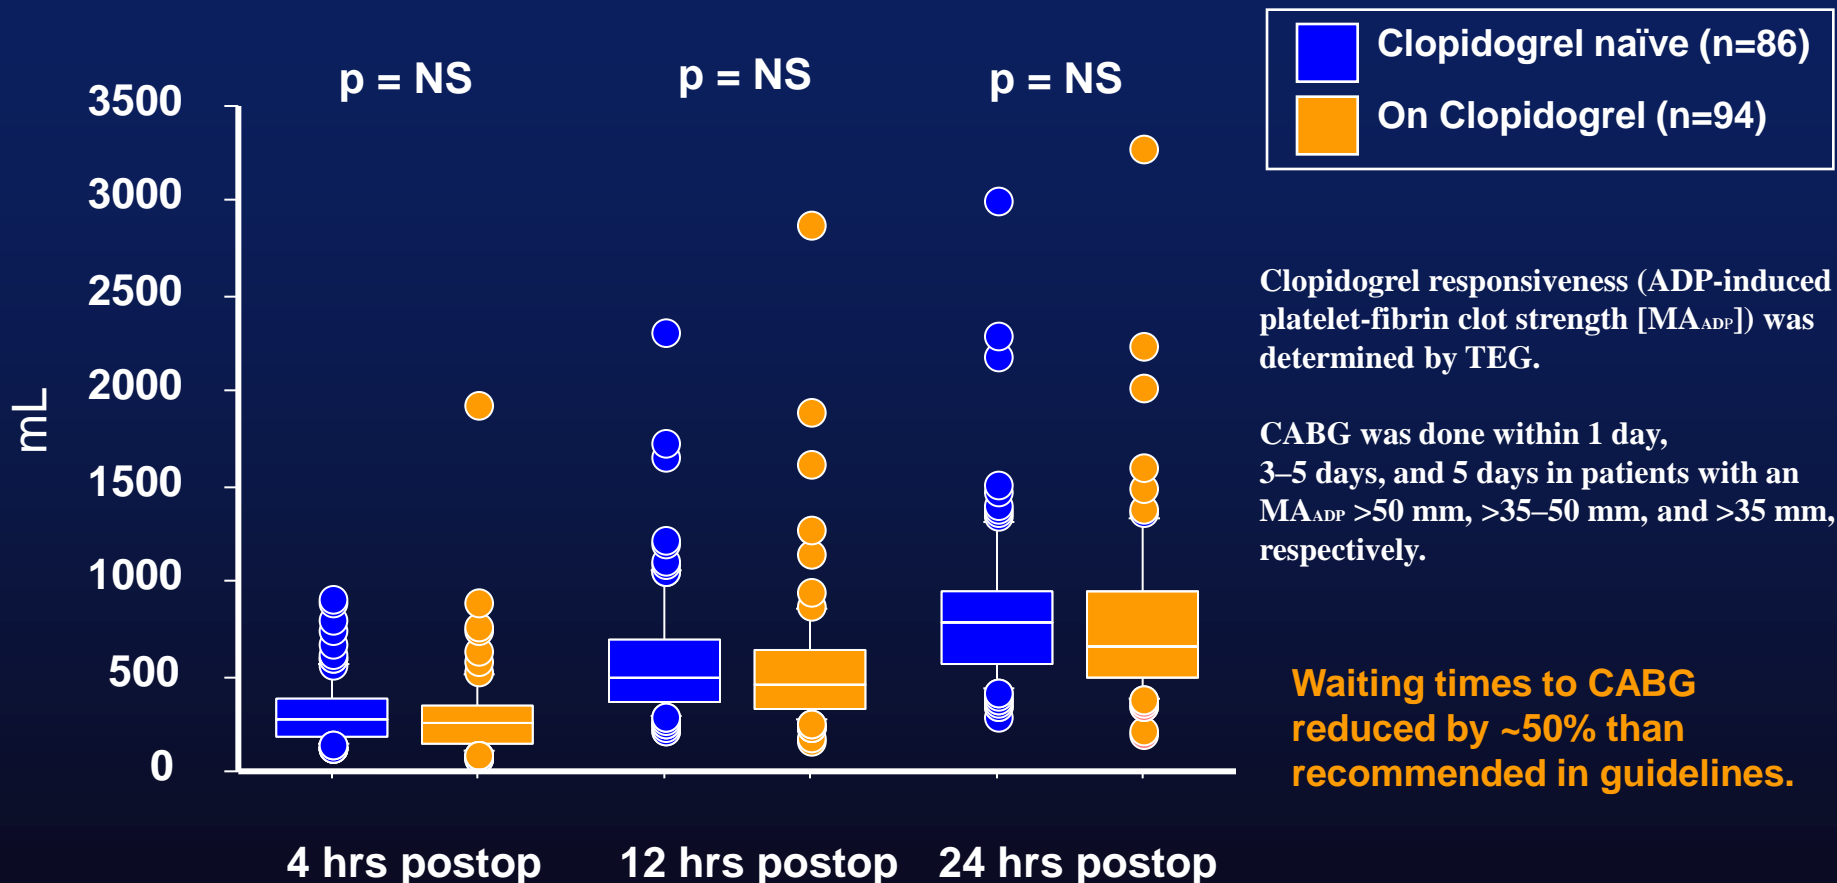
Clopidogrel naïve (n=86)
On Clopidogrel (n=94)

p = NS p = NS p = NS

3500
3000
2500
2000
1500
1000
500
0

mL

4 hrs postop 12 hrs postop 24 hrs postop

Clopidogrel responsiveness (ADP-induced platelet-fibrin clot strength [MA$_{ADP}$]) was determined by TEG.

CABG was done within 1 day, 3–5 days, and 5 days in patients with an MA$_{ADP}$ >50 mm, >35–50 mm, and >35 mm, respectively.

Waiting times to CABG reduced by ~50% than recommended in guidelines.